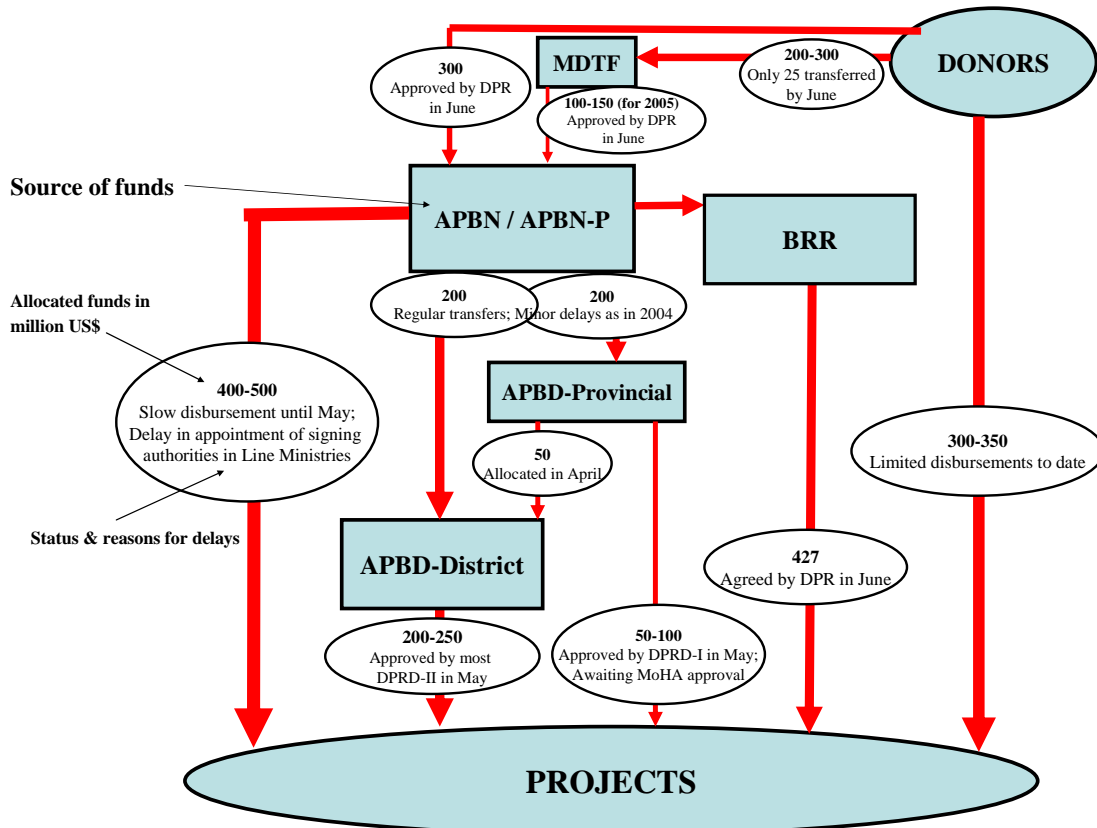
DONORS

MDTF

300
Approved by DPR in June

200-300
Only 25 transferred by June

100-150 (for 2005)
Approved by DPR in June

Source of funds

APBN / APBN-P

BRR

Allocated funds in million US$

200
Regular transfers;

200
Minor delays as in 2004

APBD-Provincial

400-500
Slow disbursement until May; Delay in appointment of signing authorities in Line Ministries

300-350
Limited disbursements to date

50
Allocated in April

Status & reasons for delays

APBD-District

427
Agreed by DPR in June

200-250
Approved by most DPRD-II in May

50-100
Approved by DPRD-I in May; Awaiting MoHA approval

PROJECTS